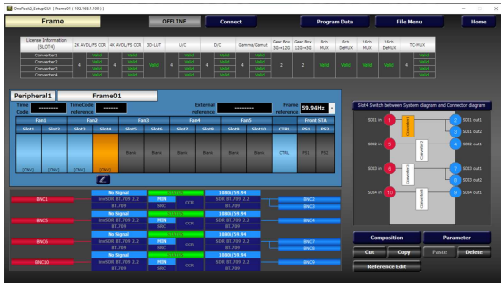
Frame
OFFLINE
Connect
Program Data
File Menu
Home

| License Information (SLOT4) | 2K AVDL/FS CCR | | 4K AVDL/FS CCR | | 3D-LUT | U/C | | D/C | | Gamma/Gamut | Gear Box 2K+12G | Gear Box 12G+HG | Sch MUX | Sch DeMUX | Ucch MUX | Ucch DeMUX | TC-MUX |
|---|---|---|---|---|---|---|---|---|---|---|---|---|---|---|---|---|---|
| Converter1 | 4 | | 4 | | | 4 | | 4 | | 4 | 2 | 2 | | | | | |
| Converter2 | | | | | | | | | | | | | | | | | |
| Converter3 | | | | | | | | | | | | | | | | | |
| Converter4 | | | | | | | | | | | | | | | | | |

Peripheral1
Frame01
Time Code
Timecode reference
External reference
Frame reference
59.94Hz

| Fan1 | | Fan2 | | Fan3 | | Fan4 | | Fan5 | | Front STA | | |
|---|---|---|---|---|---|---|---|---|---|---|---|---|
| Slot1 | Slot2 | Slot3 | Slot4 | Slot5 | Slot6 | Slot7 | Slot8 | Slot9 | Slot10 | PSU | PS1 | PS2 |
| | | | | Blank | Blank | Blank | Blank | Blank | Blank | CTRL | PS1 | PS2 |

SDI4 Switch between System diagram and Connector diagram
SDI1 in
SDI1 out1
SDI1 out2
SDI3 in
SDI3 out1
SDI3 out2
Connection
Converter

BNC1
No Signal
BNC2
BNC3
BNC4
BNC5
No Signal
BNC6
BNC7
BNC8
BNC9
BNC10
No Signal
BNC11
BNC12
1080/59.94
SDR BT.709 2.2
MON
CTRL
SRC

Composition
Parameter
Cut
Copy
Paste
Delete
Reference Edit